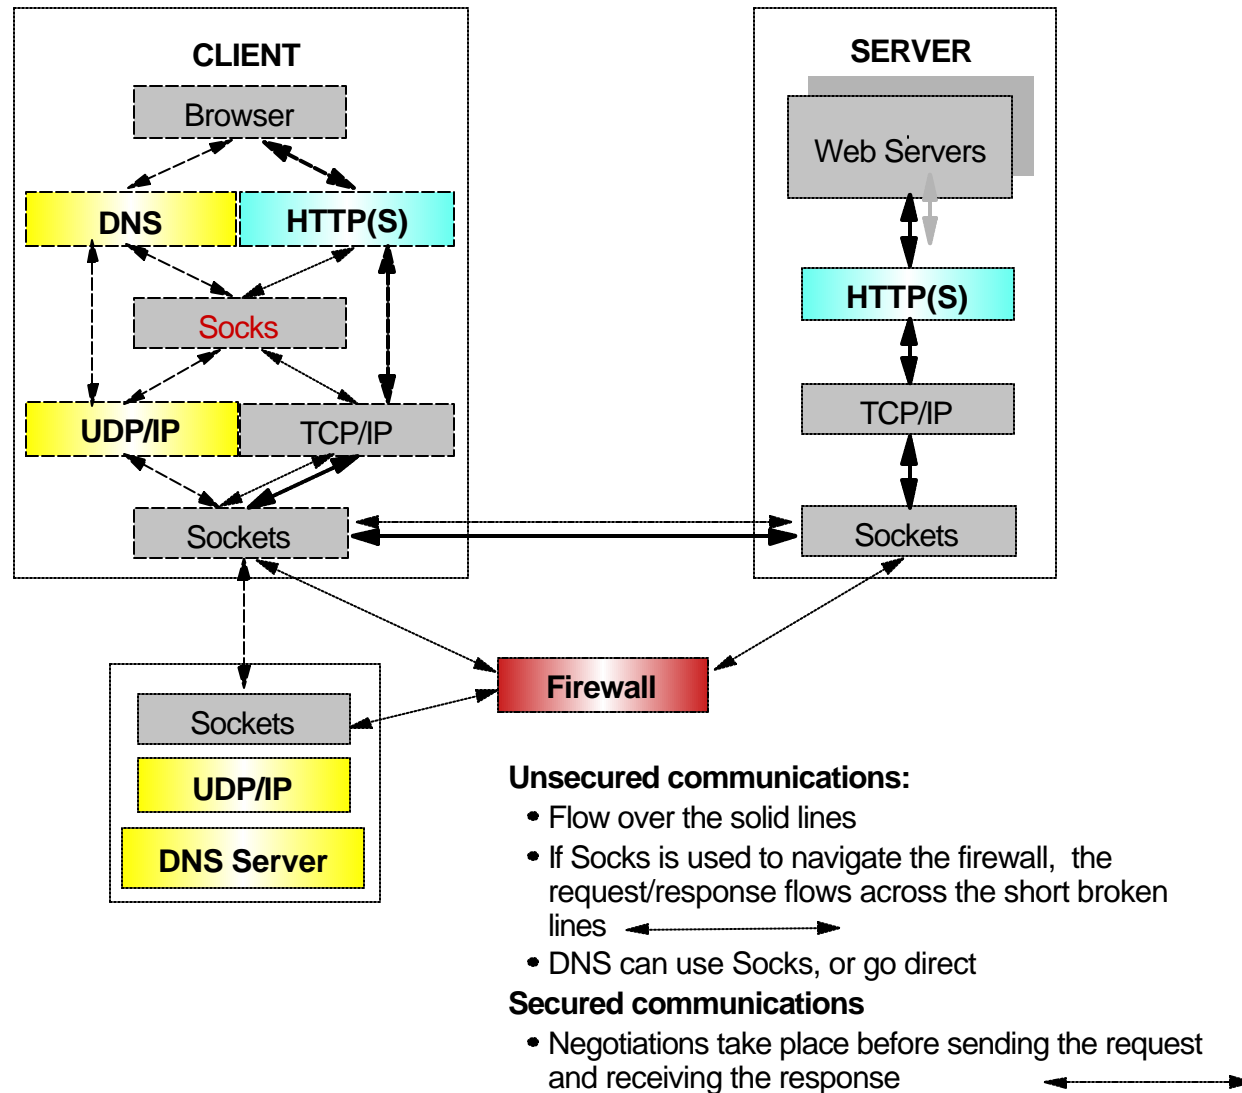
CLIENT

Browser

DNS

HTTP(S)

Socks

UDP/IP

TCP/IP

Sockets

SERVER

Web Servers

HTTP(S)

TCP/IP

Sockets

Firewall

Sockets

UDP/IP

DNS Server

Unsecured communications:

• Flow over the solid lines

• If Socks is used to navigate the firewall, the request/response flows across the short broken lines

• DNS can use Socks, or go direct

Secured communications

• Negotiations take place before sending the request and receiving the response